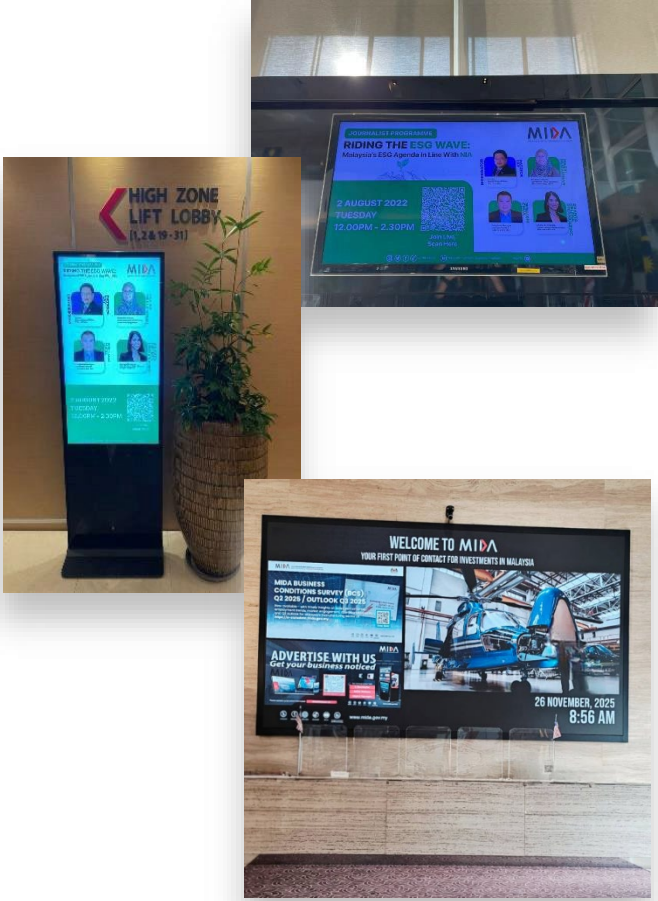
JOURNALIST PROGRAMME
RIDING THE ESG WAVE:
Malaysia's ESG Agenda in Line With MIDA
MIDA
2 AUGUST 2022
TUESDAY
12.00PM - 2.30PM
Join Link
Scan Here
SAMSUNG

HIGH ZONE LIFT LOBBY
(1, 2 & 19 - 31)

RIDING THE ESG WAVE:
MIDA
2 AUGUST 2022
TUESDAY
12.00PM - 2.30PM

WELCOME TO MIDA
YOUR FIRST POINT OF CONTACT FOR INVESTMENTS IN MALAYSIA
MIDA
MIDA BUSINESS CONDITIONS SURVEY (BCS) Q3 2025 / OUTLOOK Q4 2025
ADVERTISE WITH US
Get your business noticed
www.mida.gov.my
26 NOVEMBER, 2025
8:56 AM